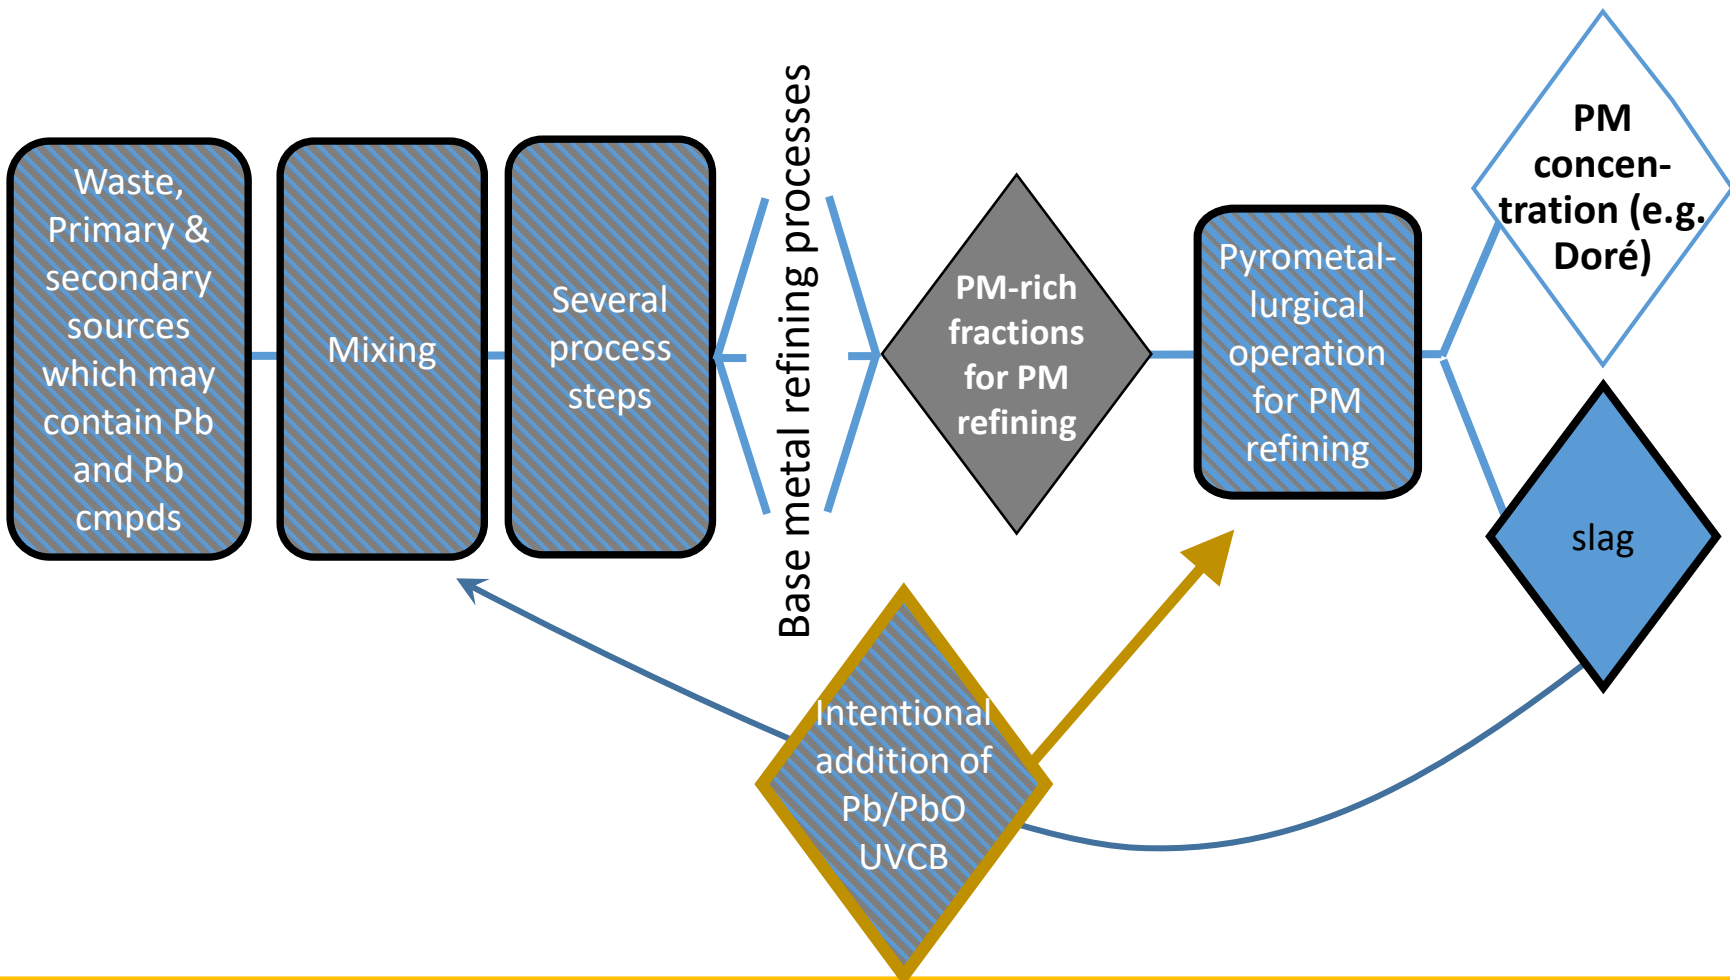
Waste, Primary & secondary sources which may contain Pb and Pb cmpds

Mixing

Several process steps

Base metal refining processes

PM-rich fractions for PM refining

Pyrometallurgical operation for PM refining

PM concentration (e.g. Doré)

slag

Intentional addition of Pb/PbO UVCB